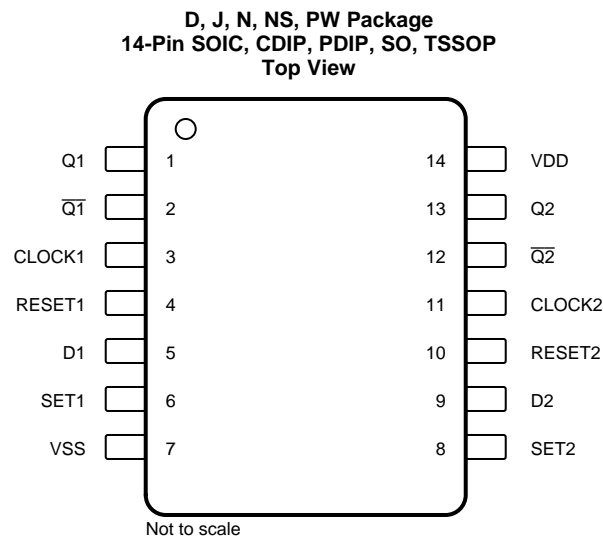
D, J, N, NS, PW Package
14-Pin SOIC, CDIP, PDIP, SO, TSSOP
Top View

Q1 1
$\overline{Q1}$ 2
CLOCK1 3
RESET1 4
D1 5
SET1 6
VSS 7

14 VDD
13 Q2
12 $\overline{Q2}$
11 CLOCK2
10 RESET2
9 D2
8 SET2

Not to scale